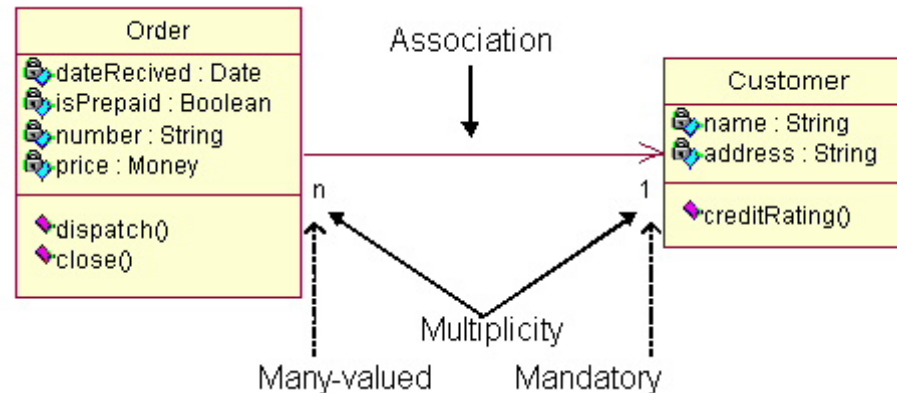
Order

dateRecived : Date
isPrepaid : Boolean
number : String
price : Money

dispatch()
close()

Association

Customer

name : String
address : String

creditRating()

n

1

Multiplicity

Many-valued

Mandatory